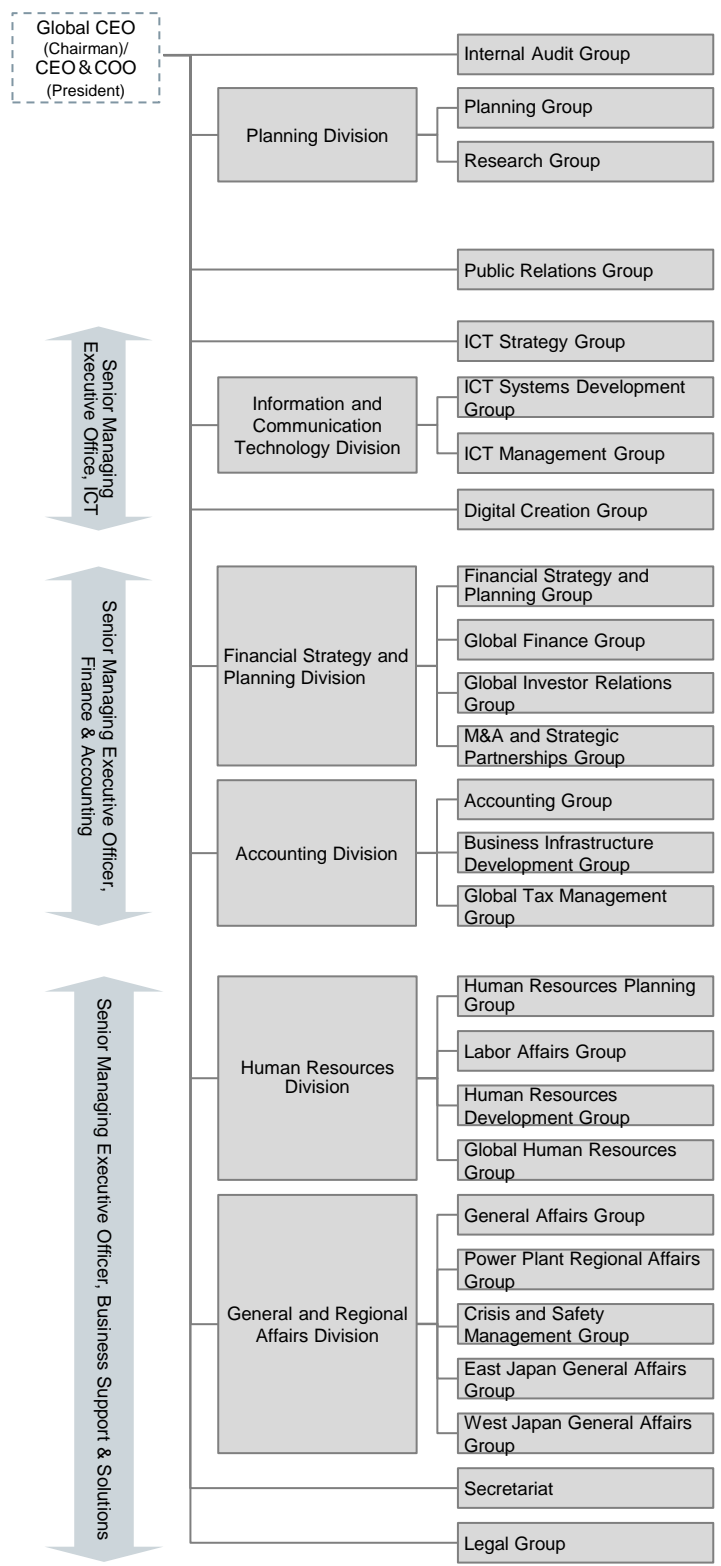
Global CEO (Chairman)/ CEO & COO (President)

Internal Audit Group

Planning Division

Planning Group

Research Group

Public Relations Group

Senior Managing Executive Office, ICT

ICT Strategy Group

Information and Communication Technology Division

ICT Systems Development Group

ICT Management Group

Digital Creation Group

Senior Managing Executive Officer, Finance & Accounting

Financial Strategy and Planning Division

Financial Strategy and Planning Group

Global Finance Group

Global Investor Relations Group

M&A and Strategic Partnerships Group

Accounting Division

Accounting Group

Business Infrastructure Development Group

Global Tax Management Group

Senior Managing Executive Officer, Business Support & Solutions

Human Resources Division

Human Resources Planning Group

Labor Affairs Group

Human Resources Development Group

Global Human Resources Group

General and Regional Affairs Division

General Affairs Group

Power Plant Regional Affairs Group

Crisis and Safety Management Group

East Japan General Affairs Group

West Japan General Affairs Group

Secretariat

Legal Group